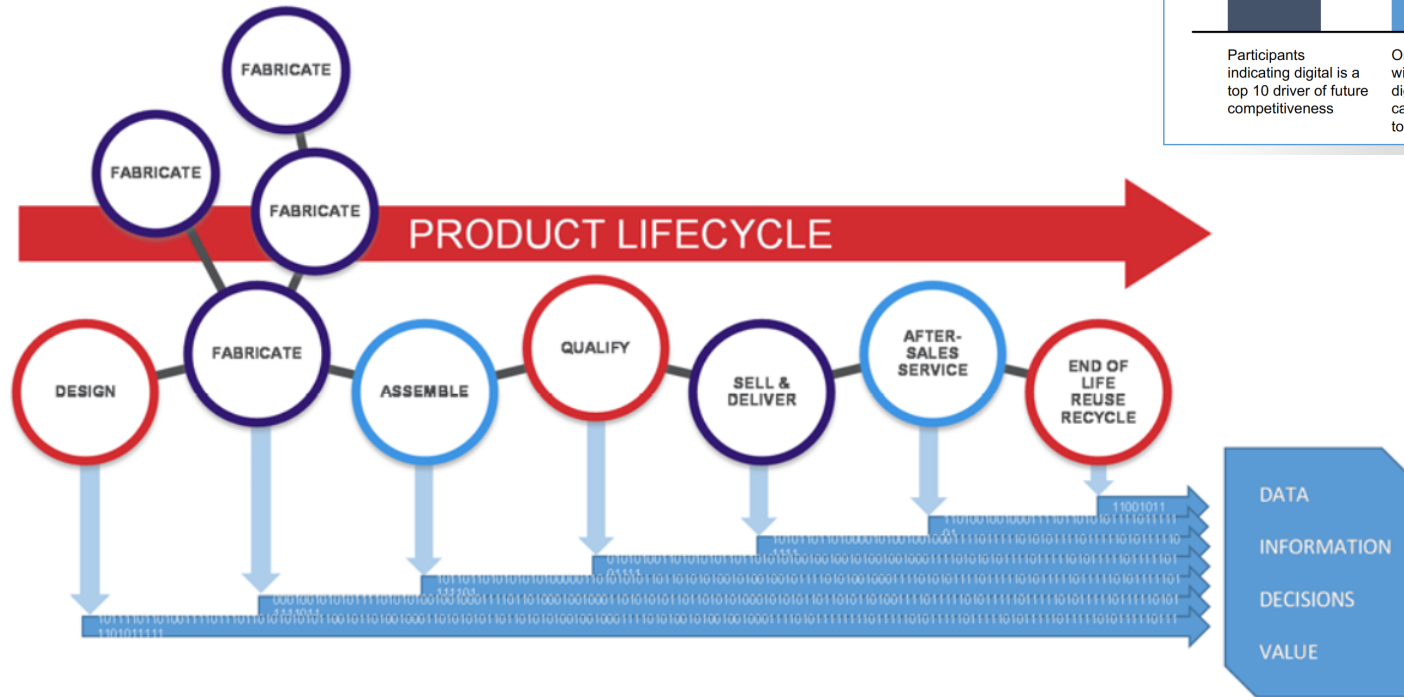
Participants indicating digital is a top 10 driver of future competitiveness

O
wi
di
ca
to

FABRICATE

FABRICATE

FABRICATE

PRODUCT LIFECYCLE

DESIGN

FABRICATE

ASSEMBLE

QUALIFY

SELL & DELIVER

AFTER-SALES SERVICE

END OF LIFE REUSE RECYCLE

DATA

INFORMATION

DECISIONS

VALUE